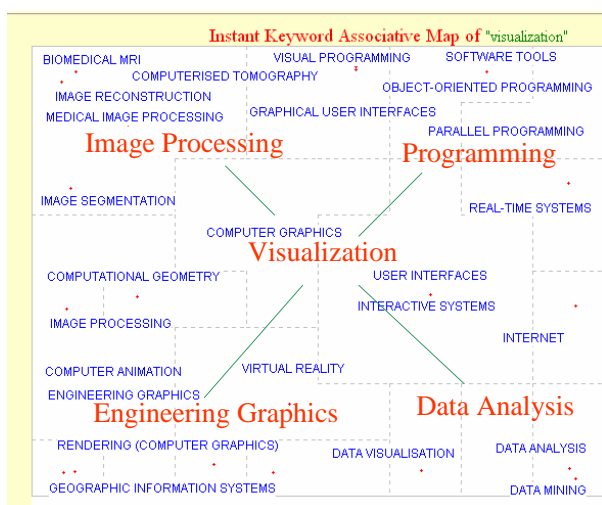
Instant Keyword Associative Map of "visualization"

BIOMEDICAL MRI
COMPUTERISED TOMOGRAPHY
IMAGE RECONSTRUCTION
MEDICAL IMAGE PROCESSING
VISUAL PROGRAMMING
SOFTWARE TOOLS
OBJECT-ORIENTED PROGRAMMING
GRAPHICAL USER INTERFACES
PARALLEL PROGRAMMING

Image Processing

Programming

IMAGE SEGMENTATION
REAL-TIME SYSTEMS
COMPUTER GRAPHICS

Visualization

COMPUTATIONAL GEOMETRY
USER INTERFACES
INTERACTIVE SYSTEMS
IMAGE PROCESSING
INTERNET
COMPUTER ANIMATION
VIRTUAL REALITY
ENGINEERING GRAPHICS

Engineering Graphics

Data Analysis

RENDERING (COMPUTER GRAPHICS)
DATA VISUALISATION
DATA ANALYSIS
GEOGRAPHIC INFORMATION SYSTEMS
DATA MINING